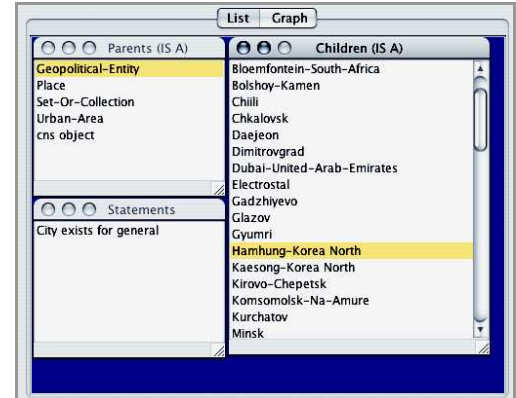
List Graph

Parents (IS A)
Geopolitical-Entity
Place
Set-Or-Collection
Urban-Area
cns object

Statements
City exists for general

Children (IS A)
Bloemfontein-South-Africa
Bolshoy-Kamen
Chiili
Chkalovsk
Daejeon
Dimitrovgrad
Dubai-United-Arab-Emirates
Electrostal
Gadzhiyevo
Glazov
Gyumri
Hamhung-Korea North
Kaesong-Korea North
Kirovo-Chepetsk
Komsomolsk-Na-Amure
Kurchatov
Minsk